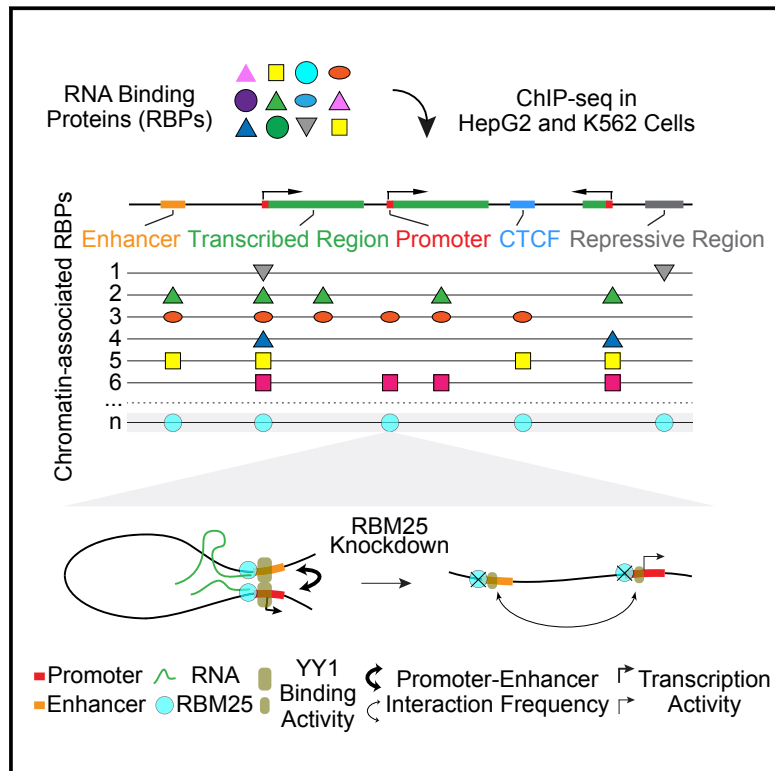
RNA Binding Proteins (RBPs)

ChIP-seq in HepG2 and K562 Cells

Chromatin-associated RBPs

Enhancer Transcribed Region Promoter CTCF Repressive Region

1
2
3
4
5
6
...
n

RBM25 Knockdown

Promoter RNA YY1 Binding Activity Promoter-Enhancer Interaction Frequency Transcription Activity
Enhancer RBM25